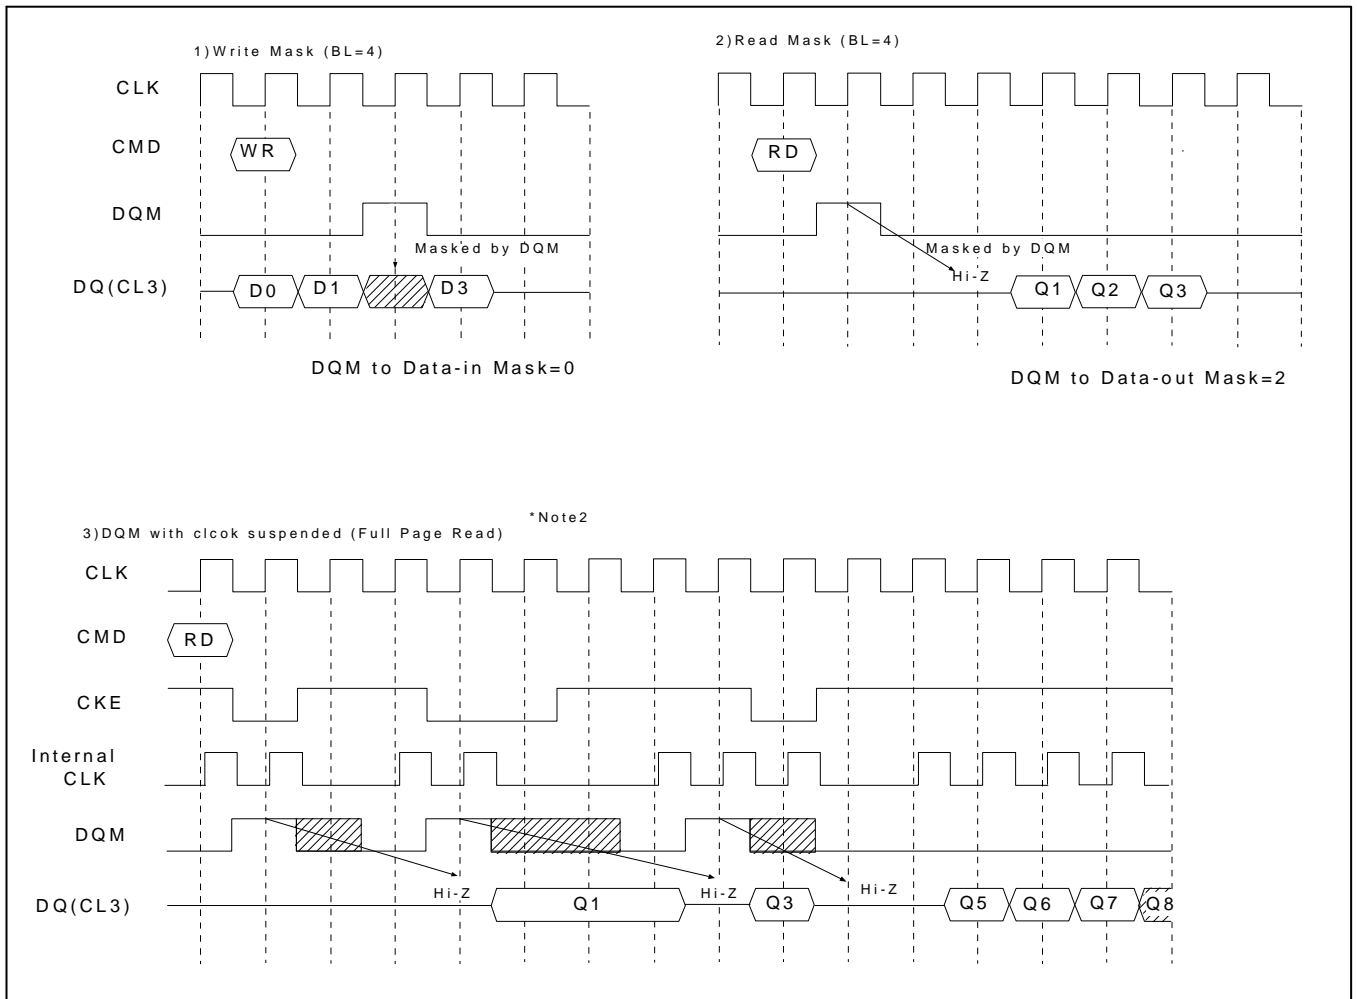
1)Write Mask (BL=4)

CLK

CMD

WR

DQM

Masked by DQM

DQ(CL3)

D0

D1

D3

DQM to Data-in Mask=0

2)Read Mask (BL=4)

RD

Masked by DQM

Hi-Z

Q1

Q2

Q3

DQM to Data-out Mask=2

*Note2

3)DQM with clcok suspended (Full Page Read)

CLK

CMD

RD

CKE

Internal CLK

DQM

Hi-Z

Hi-Z

Hi-Z

DQ(CL3)

Q1

Q3

Q5

Q6

Q7

Q8